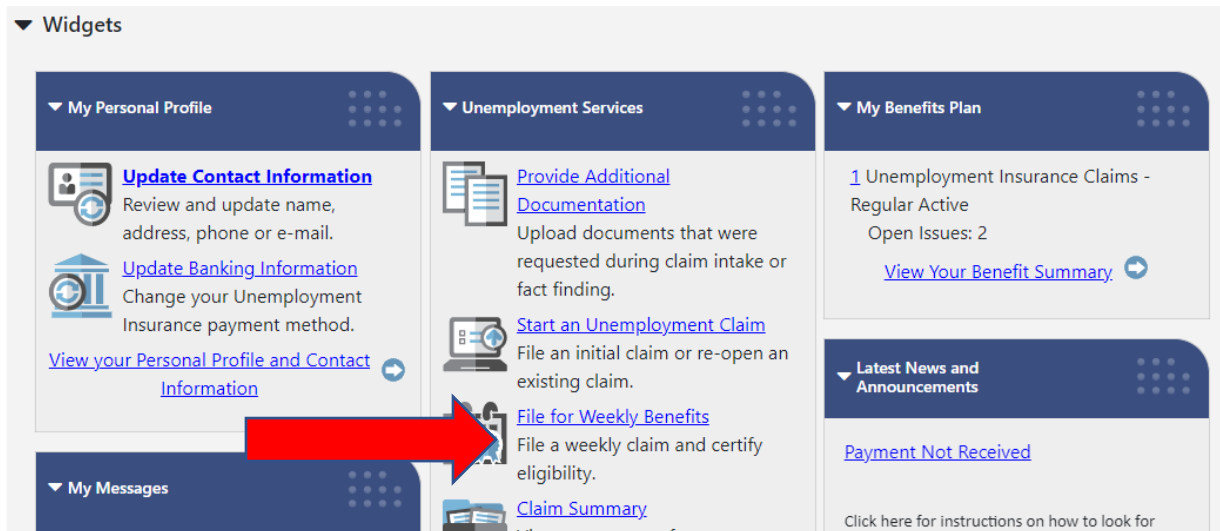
Widgets

My Personal Profile

Update Contact Information
Review and update name, address, phone or e-mail.

Update Banking Information
Change your Unemployment Insurance payment method.

View your Personal Profile and Contact Information

My Messages

Unemployment Services

Provide Additional Documentation
Upload documents that were requested during claim intake or fact finding.

Start an Unemployment Claim
File an initial claim or re-open an existing claim.

File for Weekly Benefits
File a weekly claim and certify eligibility.

Claim Summary
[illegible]

My Benefits Plan

1 Unemployment Insurance Claims - Regular Active
Open Issues: 2

View Your Benefit Summary

Latest News and Announcements

Payment Not Received

Click here for instructions on how to look for